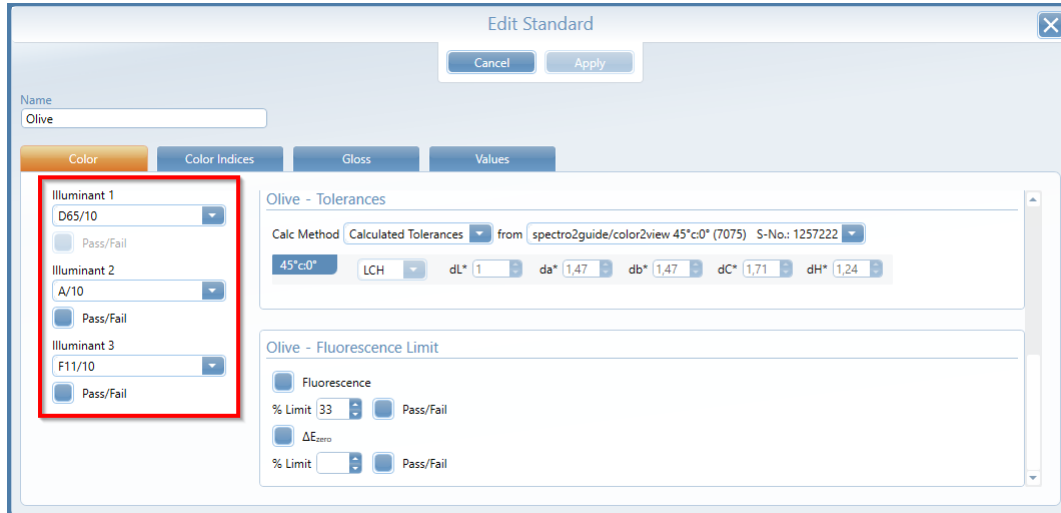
Edit Standard

Cancel Apply

Name
Olive

Color | Color Indices | Gloss | Values

Illuminant 1
D65/10
Pass/Fail
Illuminant 2
A/10
Pass/Fail
Illuminant 3
F11/10
Pass/Fail

Olive - Tolerances

Calc Method Calculated Tolerances from spectro2guide/color2view 45°c:0° (7075) S-No.: 1257222

45°c:0° LCH dL* 1 da* 1,47 db* 1,47 dC* 1,71 dH* 1,24

Olive - Fluorescence Limit

Fluorescence
% Limit 33 Pass/Fail
$\Delta E_{zero}$
% Limit Pass/Fail